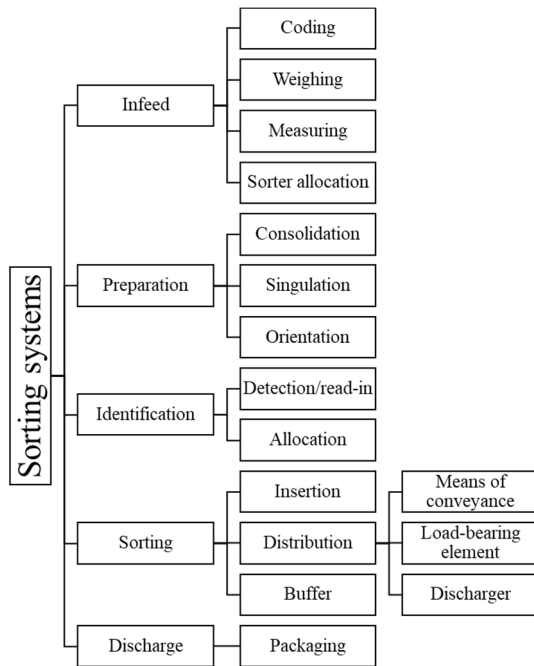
Sorting systems

Infeed
Coding
Weighing
Measuring
Sorter allocation

Preparation
Consolidation
Singulation
Orientation

Identification
Detection/read-in
Allocation

Sorting
Insertion
Distribution
Means of conveyance
Load-bearing element
Discharger
Buffer

Discharge
Packaging